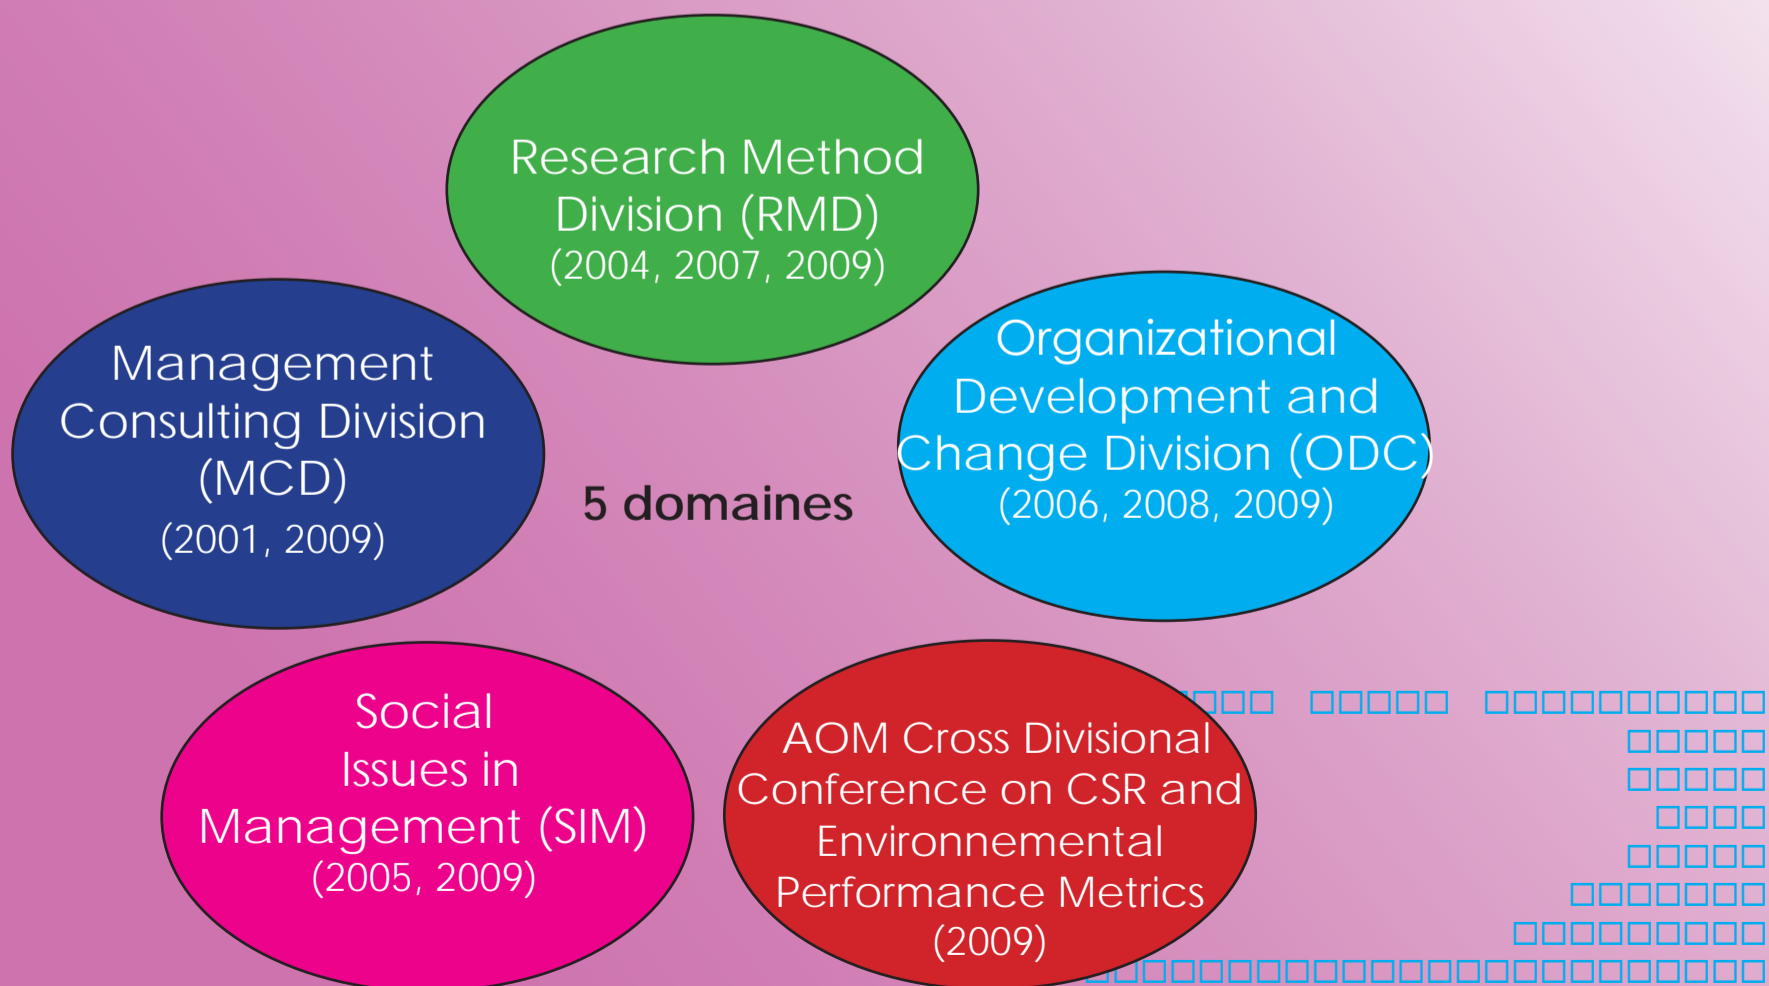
Research Method Division (RMD)
(2004, 2007, 2009)

Management Consulting Division (MCD)
(2001, 2009)

5 domaines

Organizational Development and Change Division (ODC)
(2006, 2008, 2009)

Social Issues in Management (SIM)
(2005, 2009)

AOM Cross Divisional Conference on CSR and Environnemental Performance Metrics
(2009)